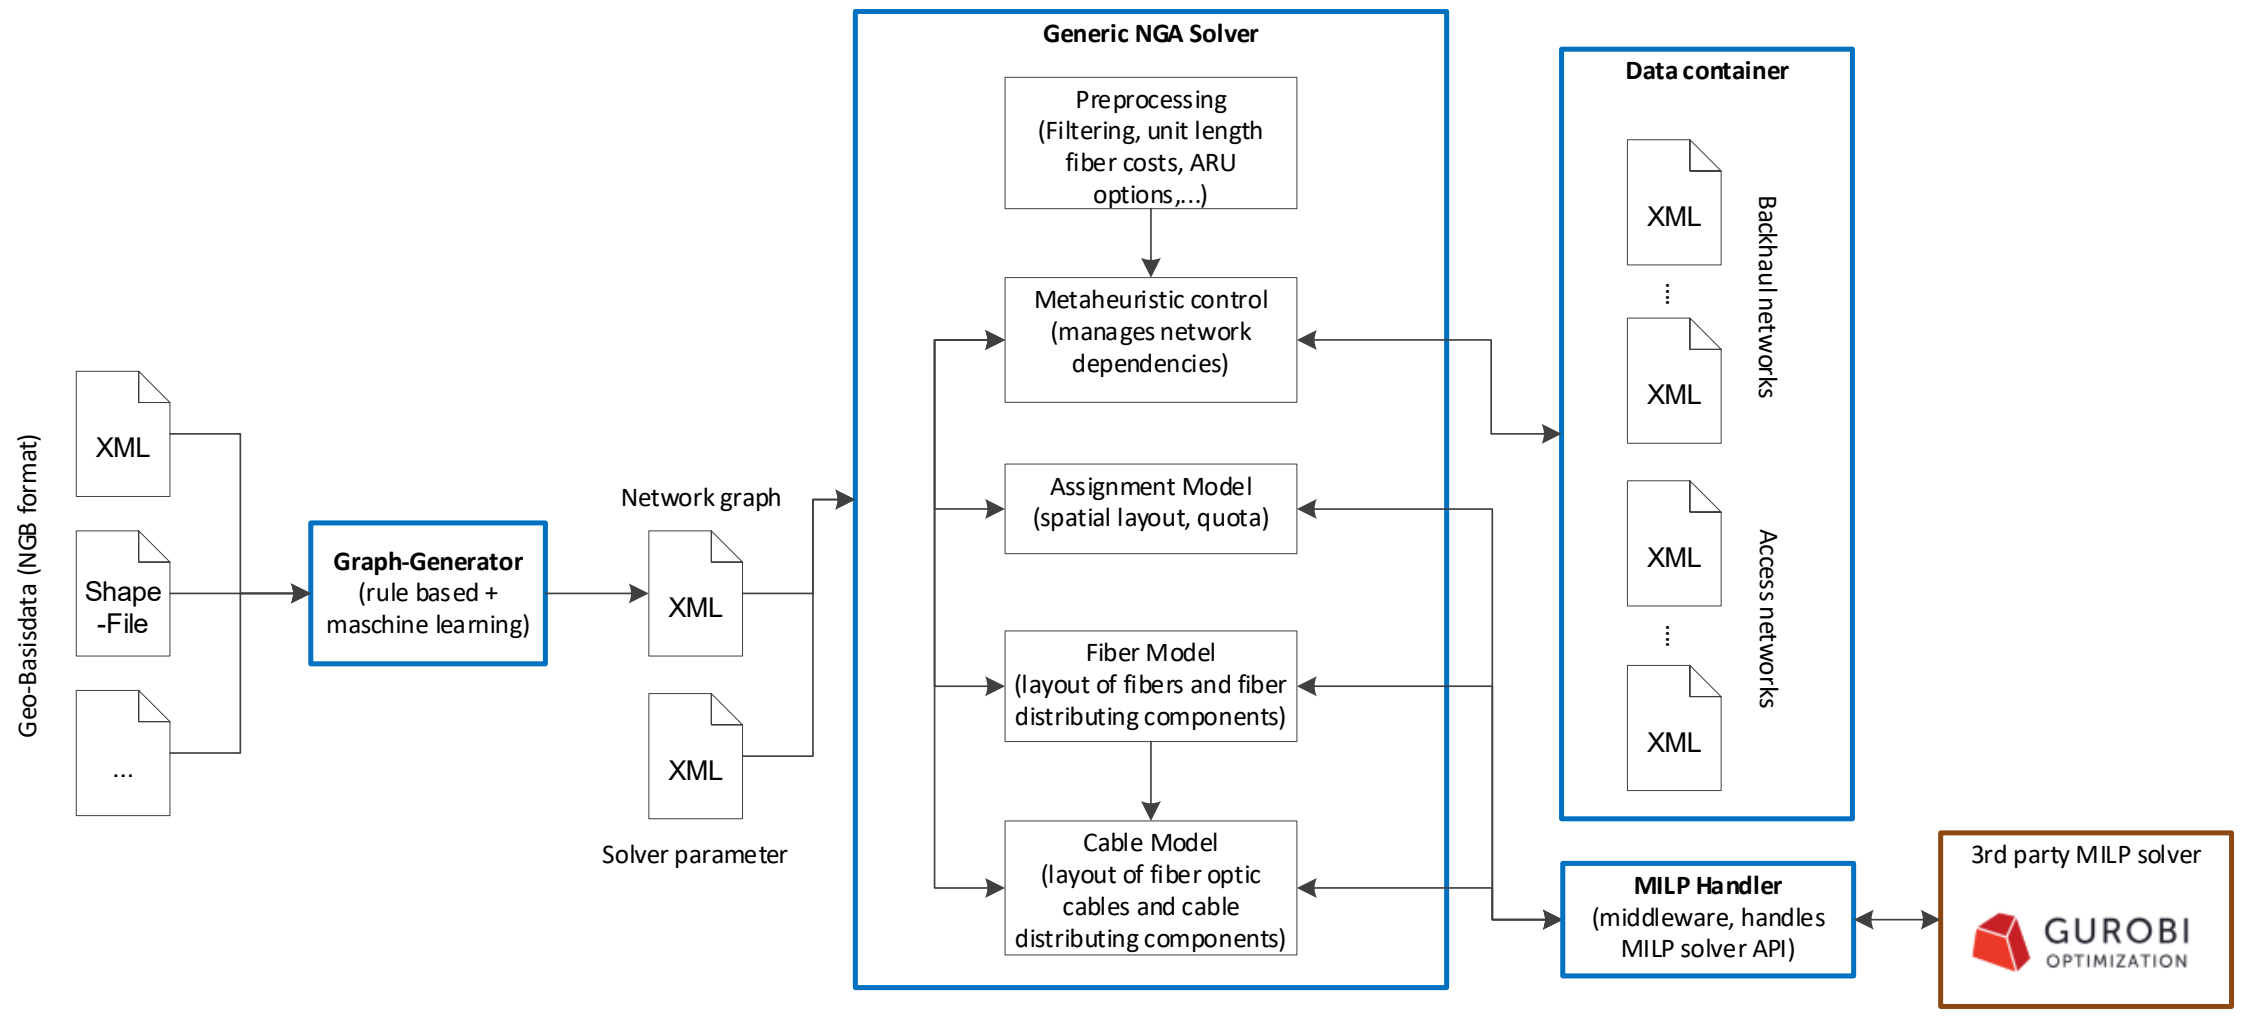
Geo-Basisdata (NGB format)

XML

Shape -File

...

Graph-Generator (rule based + maschine learning)

Network graph

XML

XML

Solver parameter

Generic NGA Solver

Preprocessing (Filtering, unit length fiber costs, ARU options,...)

Metaheuristic control (manages network dependencies)

Assignment Model (spatial layout, quota)

Fiber Model (layout of fibers and fiber distributing components)

Cable Model (layout of fiber optic cables and cable distributing components)

Data container

XML

⋮

XML

Backhaul networks

XML

⋮

XML

Access networks

MILP Handler (middleware, handles MILP solver API)

3rd party MILP solver

GUROBI OPTIMIZATION